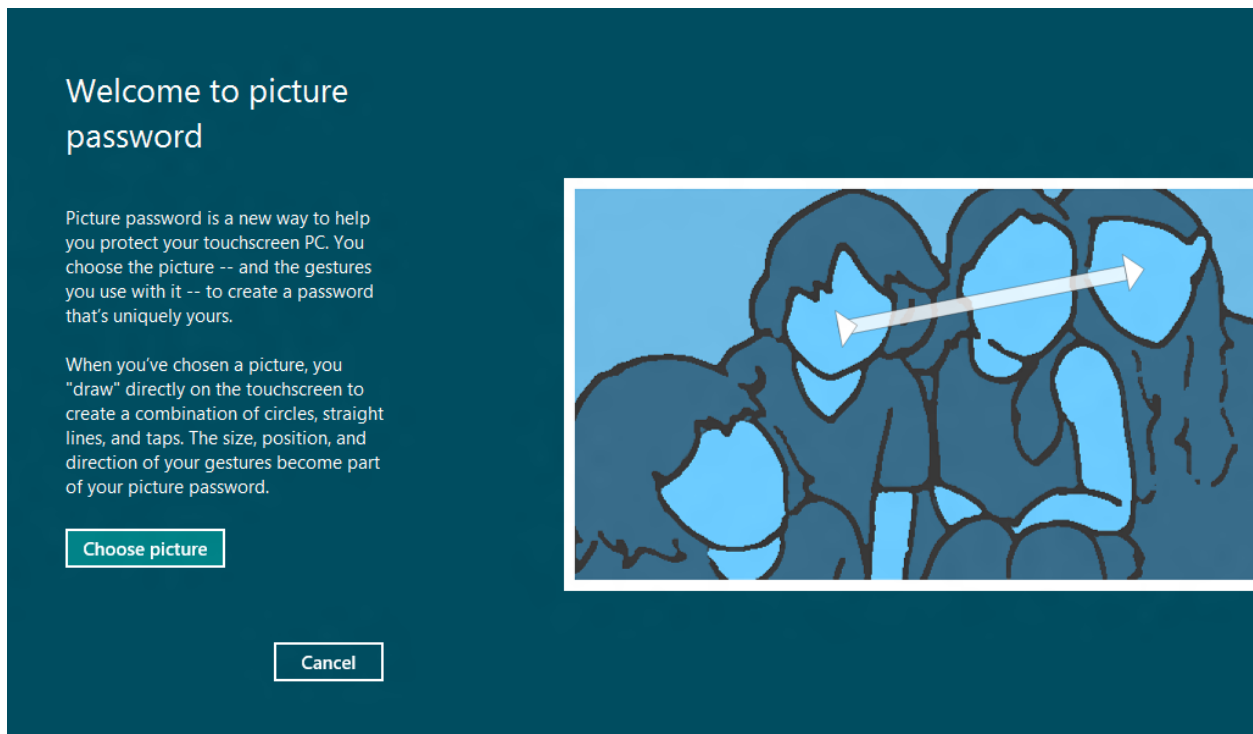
Welcome to picture password

Picture password is a new way to help you protect your touchscreen PC. You choose the picture -- and the gestures you use with it -- to create a password that's uniquely yours.

When you've chosen a picture, you "draw" directly on the touchscreen to create a combination of circles, straight lines, and taps. The size, position, and direction of your gestures become part of your picture password.

Choose picture

Cancel